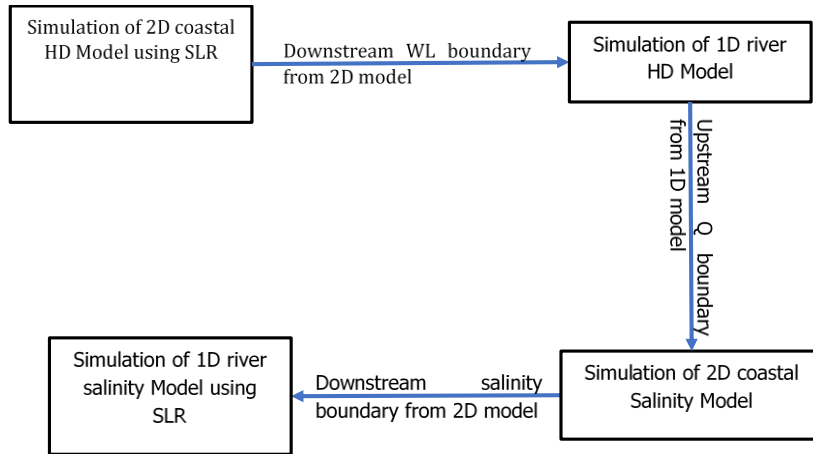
Simulation of 2D coastal HD Model using SLR

Downstream WL boundary from 2D model

Simulation of 1D river HD Model

Upstream Q boundary from 1D model

Simulation of 2D coastal Salinity Model

Downstream salinity boundary from 2D model

Simulation of 1D river salinity Model using SLR